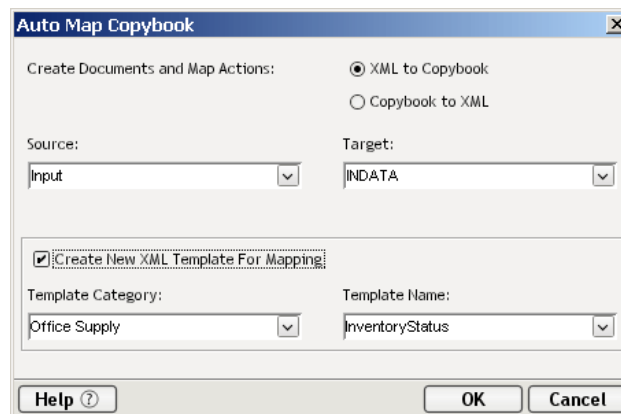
Auto Map Copybook

Create Documents and Map Actions:

XML to Copybook

Copybook to XML

Source:

Input

Target:

INDATA

Create New XML Template For Mapping

Template Category:

Office Supply

Template Name:

InventoryStatus

Help

OK

Cancel